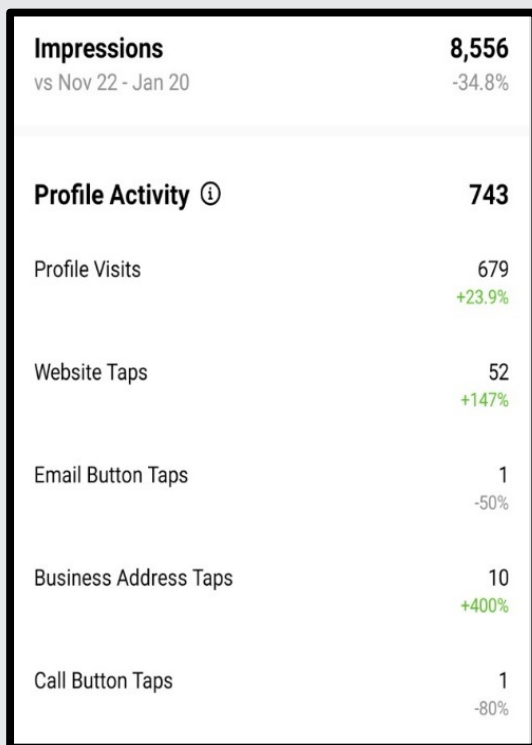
Impressions
8,556
vs Nov 22 - Jan 20
-34.8%

Profile Activity ⓘ
743

Profile Visits
679
+23.9%

Website Taps
52
+147%

Email Button Taps
1
-50%

Business Address Taps
10
+400%

Call Button Taps
1
-80%